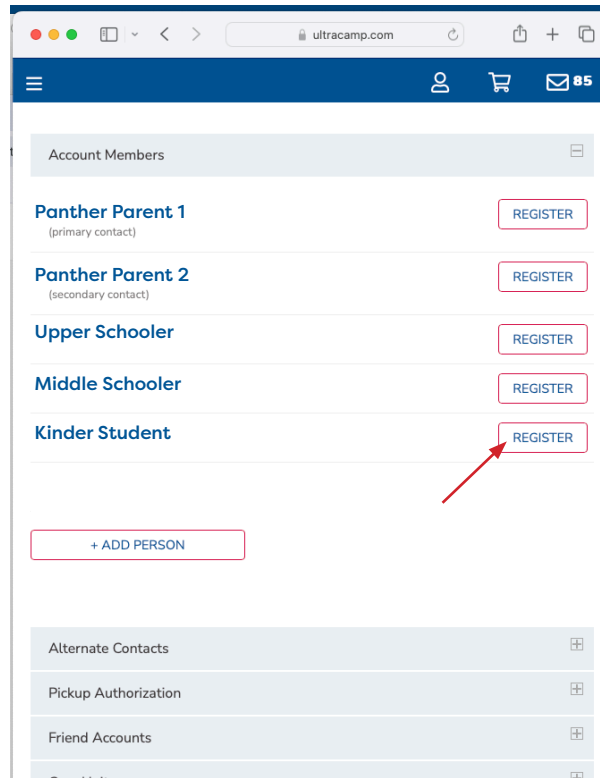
ultracamp.com

85

Account Members

Panther Parent 1
(primary contact)
REGISTER

Panther Parent 2
(secondary contact)
REGISTER

Upper Schooler
REGISTER

Middle Schooler
REGISTER

Kinder Student
REGISTER

+ ADD PERSON

Alternate Contacts

Pickup Authorization

Friend Accounts

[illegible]